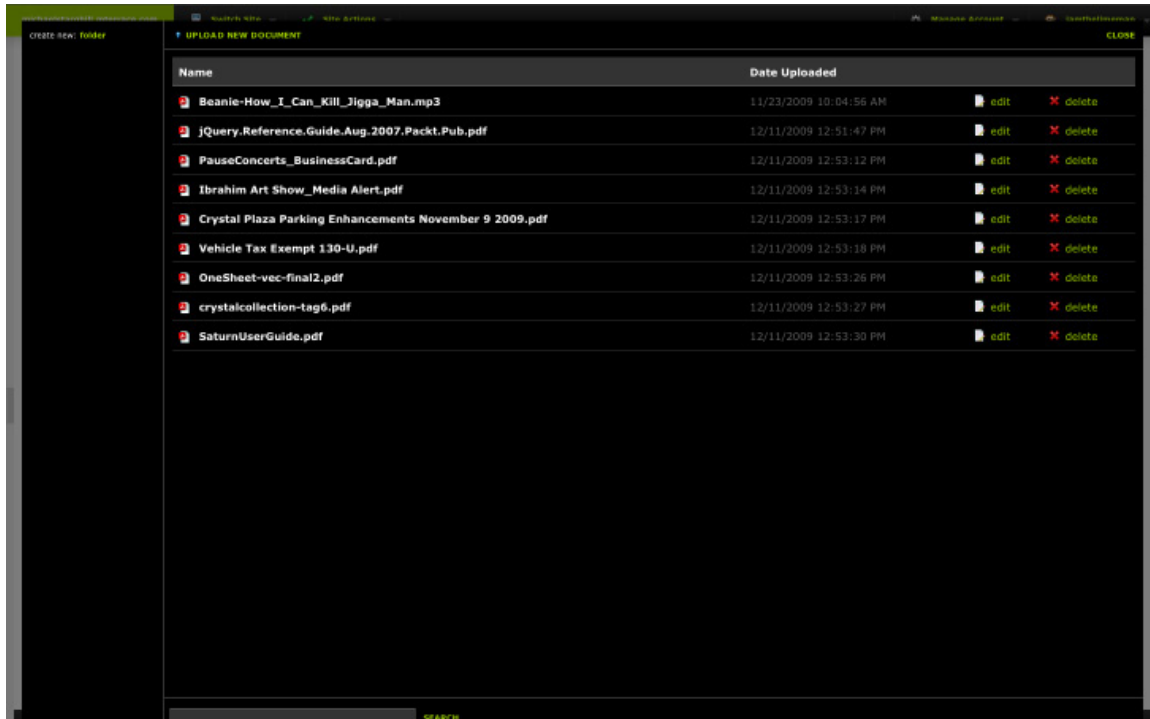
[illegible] Switch Site Site Actions Manage Account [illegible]

create new: folder

UPLOAD NEW DOCUMENT

CLOSE

| Name | Date Uploaded | | |
|---|---|---|---|
| Beanie-How_I_Can_Kill_Jigga_Man.mp3 | 11/23/2009 10:04:56 AM | edit | delete |
| jQuery.Reference.Guide.Aug.2007.Packt.Pub.pdf | 12/11/2009 12:51:47 PM | edit | delete |
| PauseConcerts_BusinessCard.pdf | 12/11/2009 12:53:12 PM | edit | delete |
| Ibrahim Art Show_Media Alert.pdf | 12/11/2009 12:53:14 PM | edit | delete |
| Crystal Plaza Parking Enhancements November 9 2009.pdf | 12/11/2009 12:53:17 PM | edit | delete |
| Vehicle Tax Exempt 130-U.pdf | 12/11/2009 12:53:18 PM | edit | delete |
| OneSheet-vec-final2.pdf | 12/11/2009 12:53:26 PM | edit | delete |
| crystalcollection-tag6.pdf | 12/11/2009 12:53:27 PM | edit | delete |
| SaturnUserGuide.pdf | 12/11/2009 12:53:30 PM | edit | delete |

SEARCH